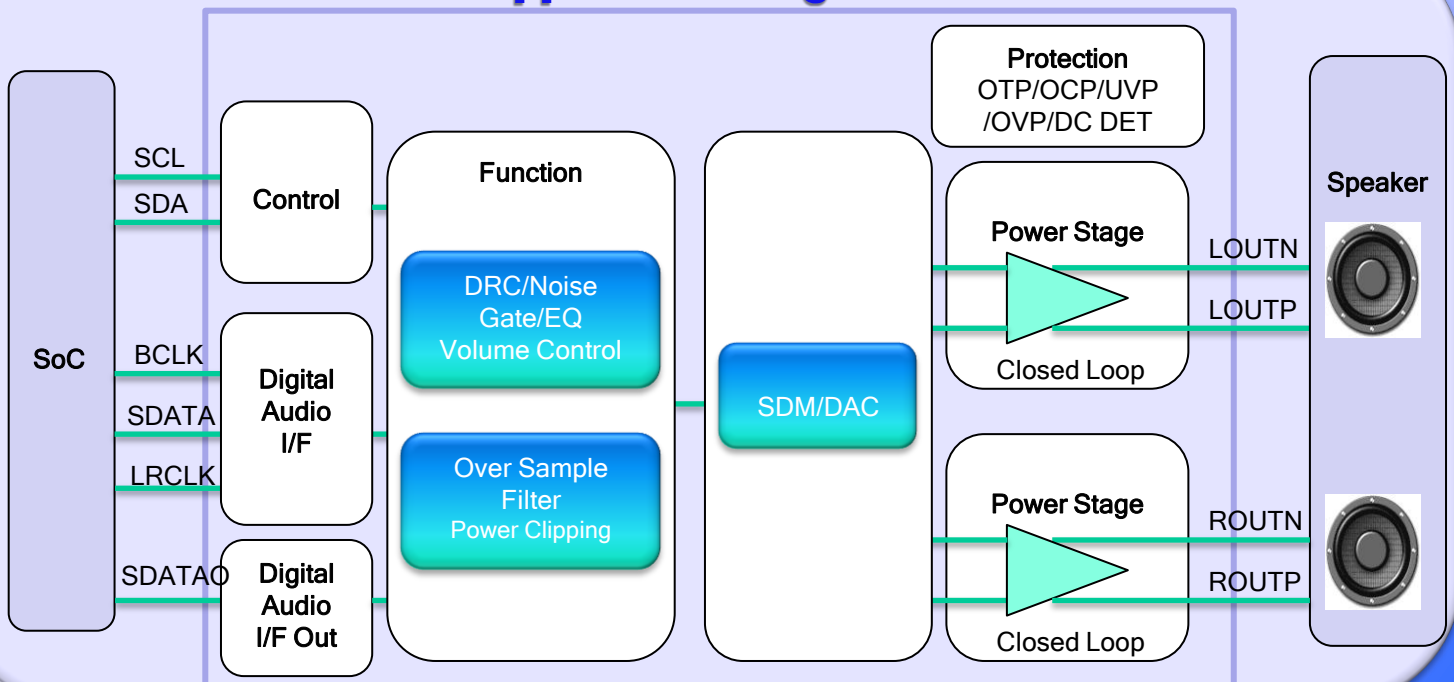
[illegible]

SoC

SCL

SDA

BCLK

SDATA

LRCLK

SDATAO

Control

Digital Audio I/F

Digital Audio I/F Out

Function

DRC/Noise Gate/EQ Volume Control

Over Sample Filter Power Clipping

SDM/DAC

Protection OTP/OCP/UVP /OVP/DC DET

Power Stage

Closed Loop

Power Stage

Closed Loop

LOUTN

LOUTP

ROUTN

ROUTP

Speaker